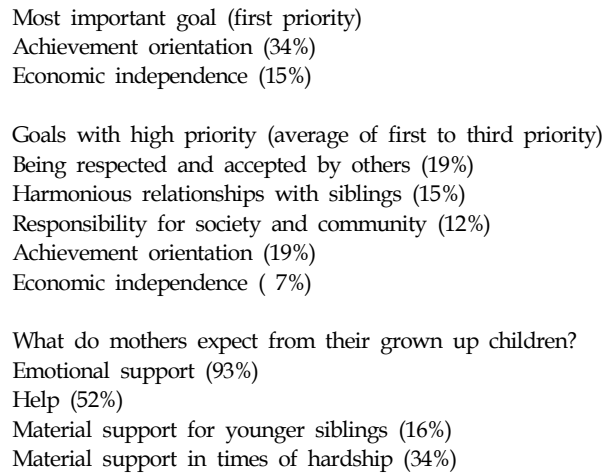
Most important goal (first priority)
Achievement orientation (34%)
Economic independence (15%)

Goals with high priority (average of first to third priority)
Being respected and accepted by others (19%)
Harmonious relationships with siblings (15%)
Responsibility for society and community (12%)
Achievement orientation (19%)
Economic independence ( 7%)

What do mothers expect from their grown up children?
Emotional support (93%)
Help (52%)
Material support for younger siblings (16%)
Material support in times of hardship (34%)